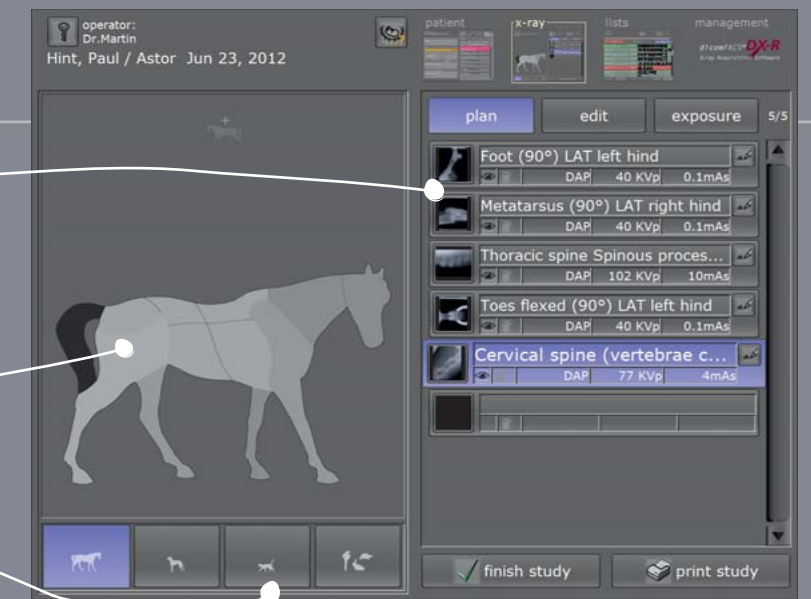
operator:
Dr.Martin
Hint, Paul / Astor Jun 23, 2012

patient x-ray lists management

dicomPACS DX-R
X-ray Acquisition Software

plan edit exposure 5/5

Foot (90°) LAT left hind
DAP 40 KVp 0.1mAs

Metatarsus (90°) LAT right hind
DAP 40 KVp 0.1mAs

Thoracic spine Spinous proces...
DAP 102 KVp 10mAs

Toes flexed (90°) LAT left hind
DAP 40 KVp 0.1mAs

Cervical spine (vertebrae c...
DAP 77 KVp 4mAs

finish study
print study